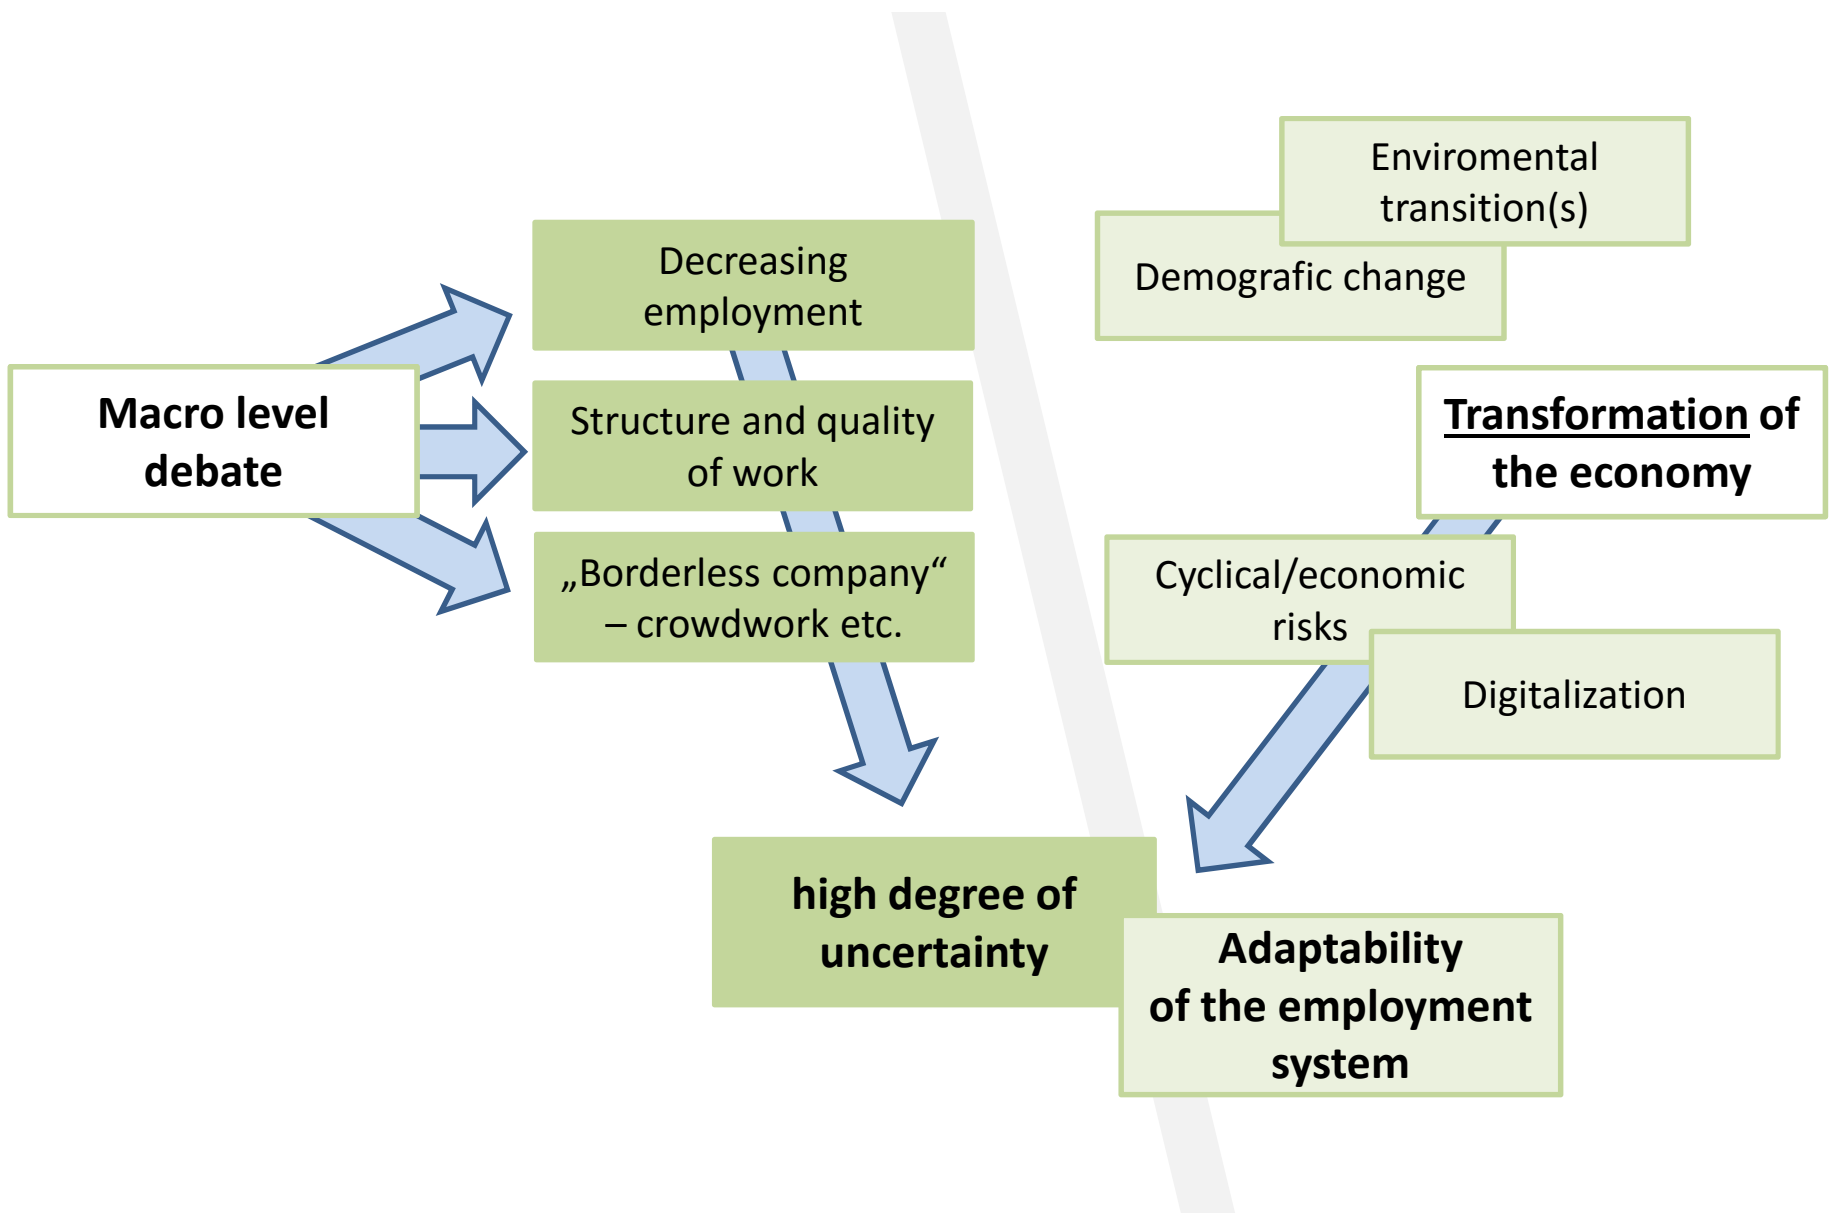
Macro level debate

Decreasing employment

Structure and quality of work

„Borderless company“ – crowdwork etc.

high degree of uncertainty

Enviromental transition(s)

Demografic change

Transformation of the economy

Cyclical/economic risks

Digitalization

Adaptability of the employment system